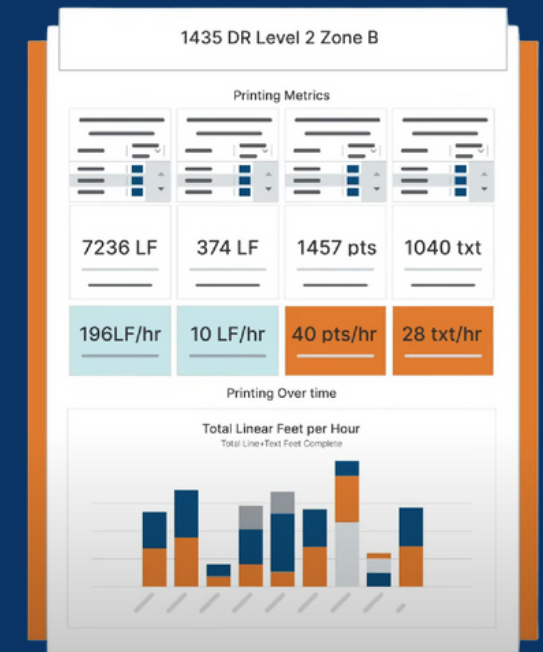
1435 DR Level 2 Zone B

Printing Metrics

| 7236 LF | 374 LF | 1457 pts | 1040 txt |
|---|---|---|---|
| 196LF/hr | 10 LF/hr | 40 pts/hr | 28 txt/hr |

Printing Over time

Total Linear Feet per Hour

Total Line+Text Feet Complete